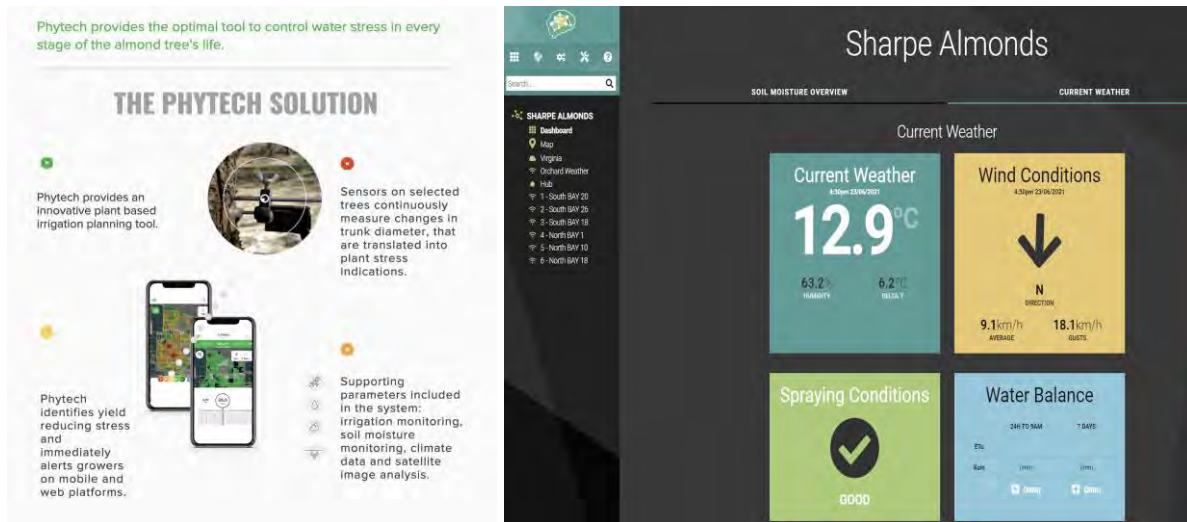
Phytech provides the optimal tool to control water stress in every stage of the almond tree's life.

THE PHYTECH SOLUTION

Phytech provides an innovative plant based irrigation planning tool.

Sensors on selected trees continuously measure changes in trunk diameter, that are translated into plant stress indications.

Phytech identifies yield reducing stress and immediately alerts growers on mobile and web platforms.

Supporting parameters included in the system: irrigation monitoring, soil moisture monitoring, climate data and satellite image analysis.

Search...

SHARPE ALMONDS
Dashboard
Map
Virginia
Orchard Weather
Hub
1 - South BAY 20
2 - South BAY 26
3 - South BAY 18
4 - North BAY 1
5 - North BAY 10
6 - North BAY 18

Sharpe Almonds

SOIL MOISTURE OVERVIEW

CURRENT WEATHER

Current Weather

Current Weather
4:30pm 23/06/2021
12.9°C
63.2%
HUMIDITY
6.2°C
DELTA T

Wind Conditions
4:30pm 23/06/2021
N
DIRECTION
9.1km/h
AVERAGE
18.1km/h
GUSTS

Spraying Conditions
GOOD

Water Balance
24H TO 9AM
7 DAYS
ETo
Rain
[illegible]
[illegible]
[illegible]
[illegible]